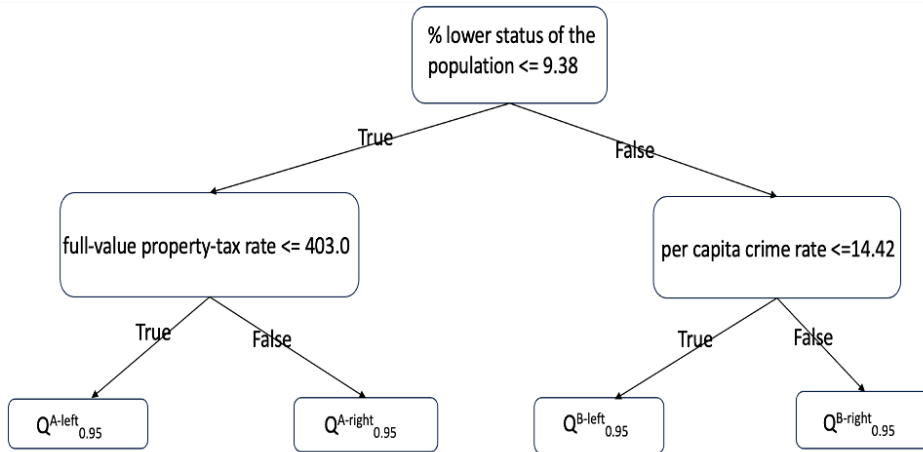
% lower status of the population <= 9.38

True

False

full-value property-tax rate <= 403.0

per capita crime rate <=14.42

True

False

True

False

$Q^{A\text{-}left}_{0.95}$

$Q^{A\text{-}right}_{0.95}$

$Q^{B\text{-}left}_{0.95}$

$Q^{B\text{-}right}_{0.95}$